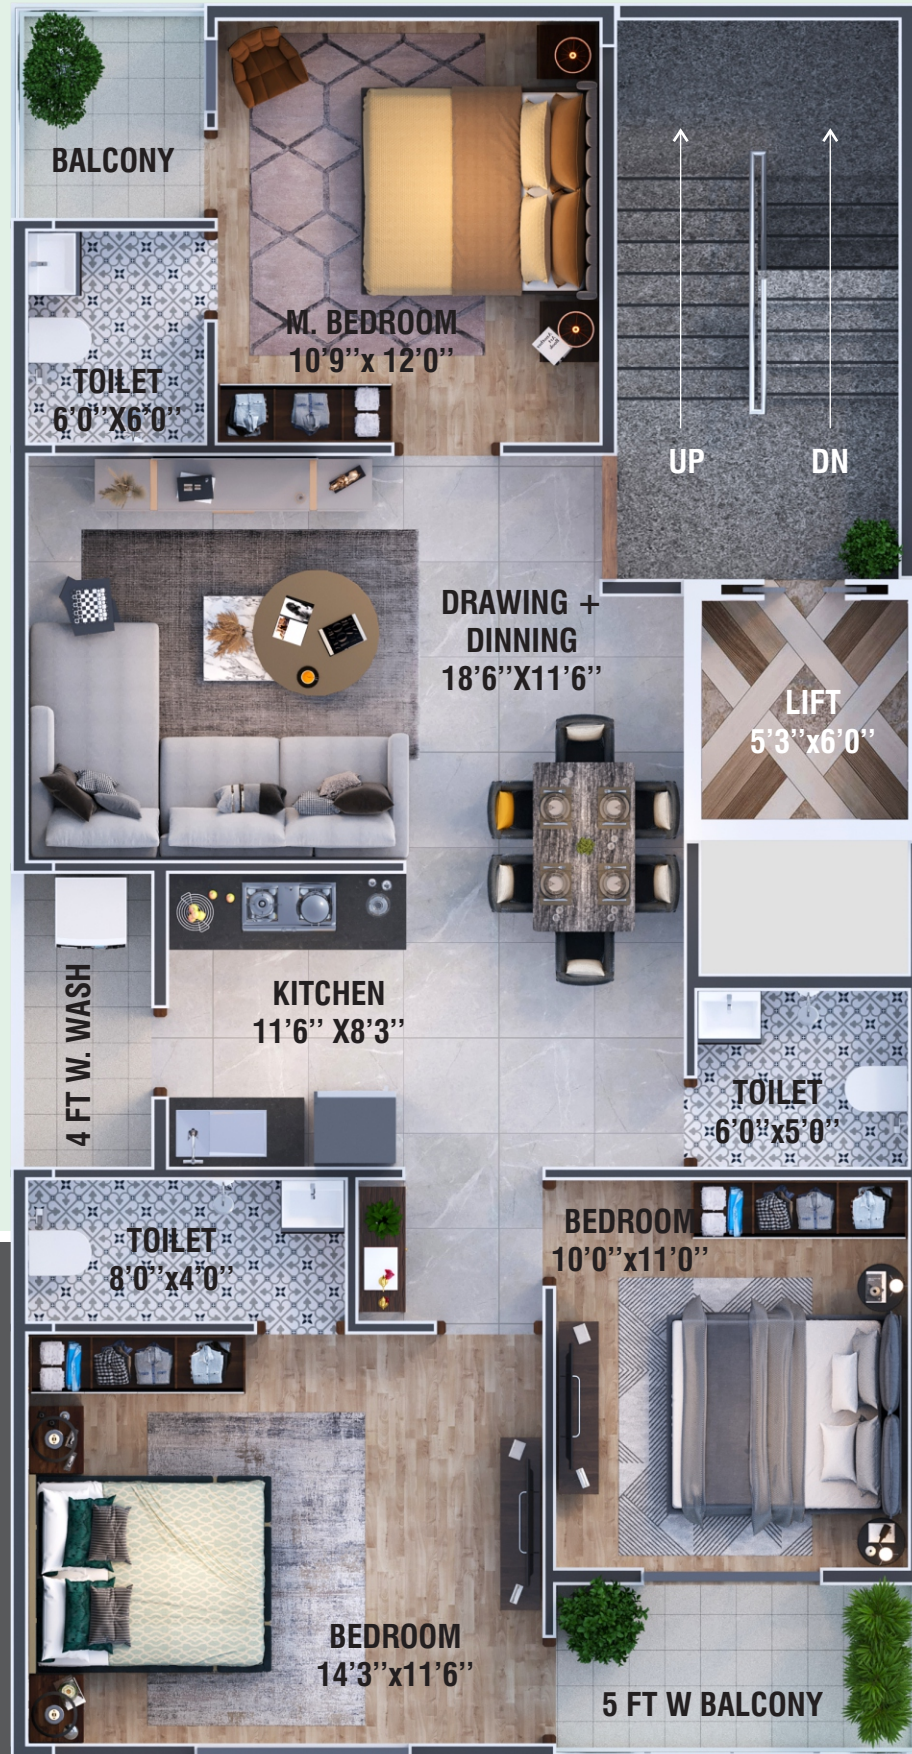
BALCONY

M. BEDROOM
10'9''x 12'0''

TOILET
6'0''X6'0''

UP

DN

DRAWING +
DINNING
18'6''X11'6''

LIFT
5'3''x6'0''

4 FT W. WASH

KITCHEN
11'6'' X8'3''

TOILET
6'0''x5'0''

TOILET
8'0''x4'0''

BEDROOM
10'0''x11'0''

BEDROOM
14'3''x11'6''

5 FT W BALCONY